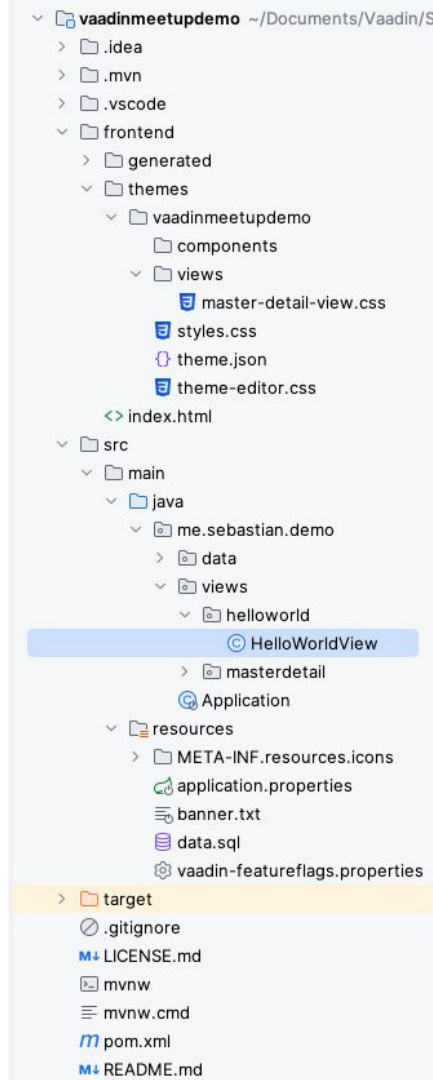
vaadinmeetupdemo ~/Documents/Vaadin/S
.idea
.mvn
.vscode
frontend
generated
themes
vaadinmeetupdemo
components
views
master-detail-view.css
styles.css
theme.json
theme-editor.css
index.html
src
main
java
me.sebastian.demo
data
views
helloworld
HelloWorldView
masterdetail
Application
resources
META-INF.resources.icons
application.properties
banner.txt
data.sql
vaadin-featureflags.properties
target
.gitignore
LICENSE.md
mvnw
mvnw.cmd
pom.xml
README.md